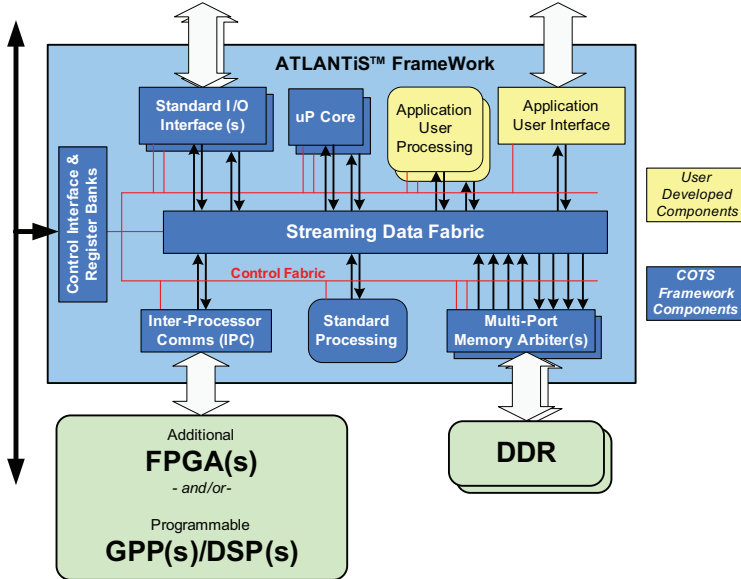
ATLANTiS™ FrameWork

Standard I/O Interface (s)

uP Core

Application User Processing

Application User Interface

Control Interface & Register Banks

Streaming Data Fabric

Control Fabric

Inter-Processor Comms (IPC)

Standard Processing

Multi-Port Memory Arbiter(s)

User Developed Components

COTS Framework Components

Additional
FPGA(s)
- and/or-
Programmable
GPP(s)/DSP(s)

DDR